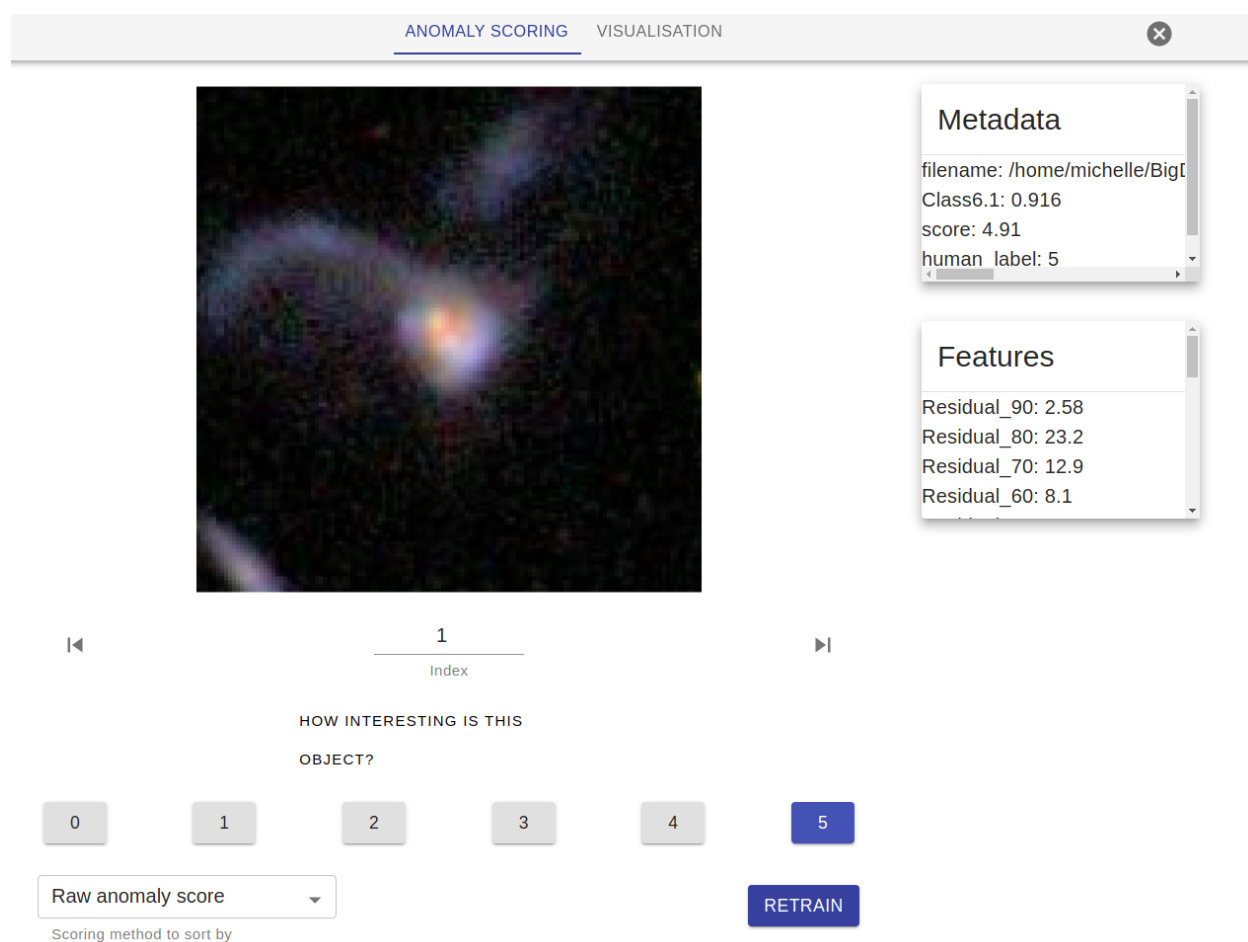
ANOMALY SCORING VISUALISATION

Metadata

filename: /home/michelle/Big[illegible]
Class6.1: 0.916
score: 4.91
human_label: 5

Features

Residual_90: 2.58
Residual_80: 23.2
Residual_70: 12.9
Residual_60: 8.1

1
Index

HOW INTERESTING IS THIS OBJECT?

0 1 2 3 4 5

Raw anomaly score
Scoring method to sort by

RETRAIN